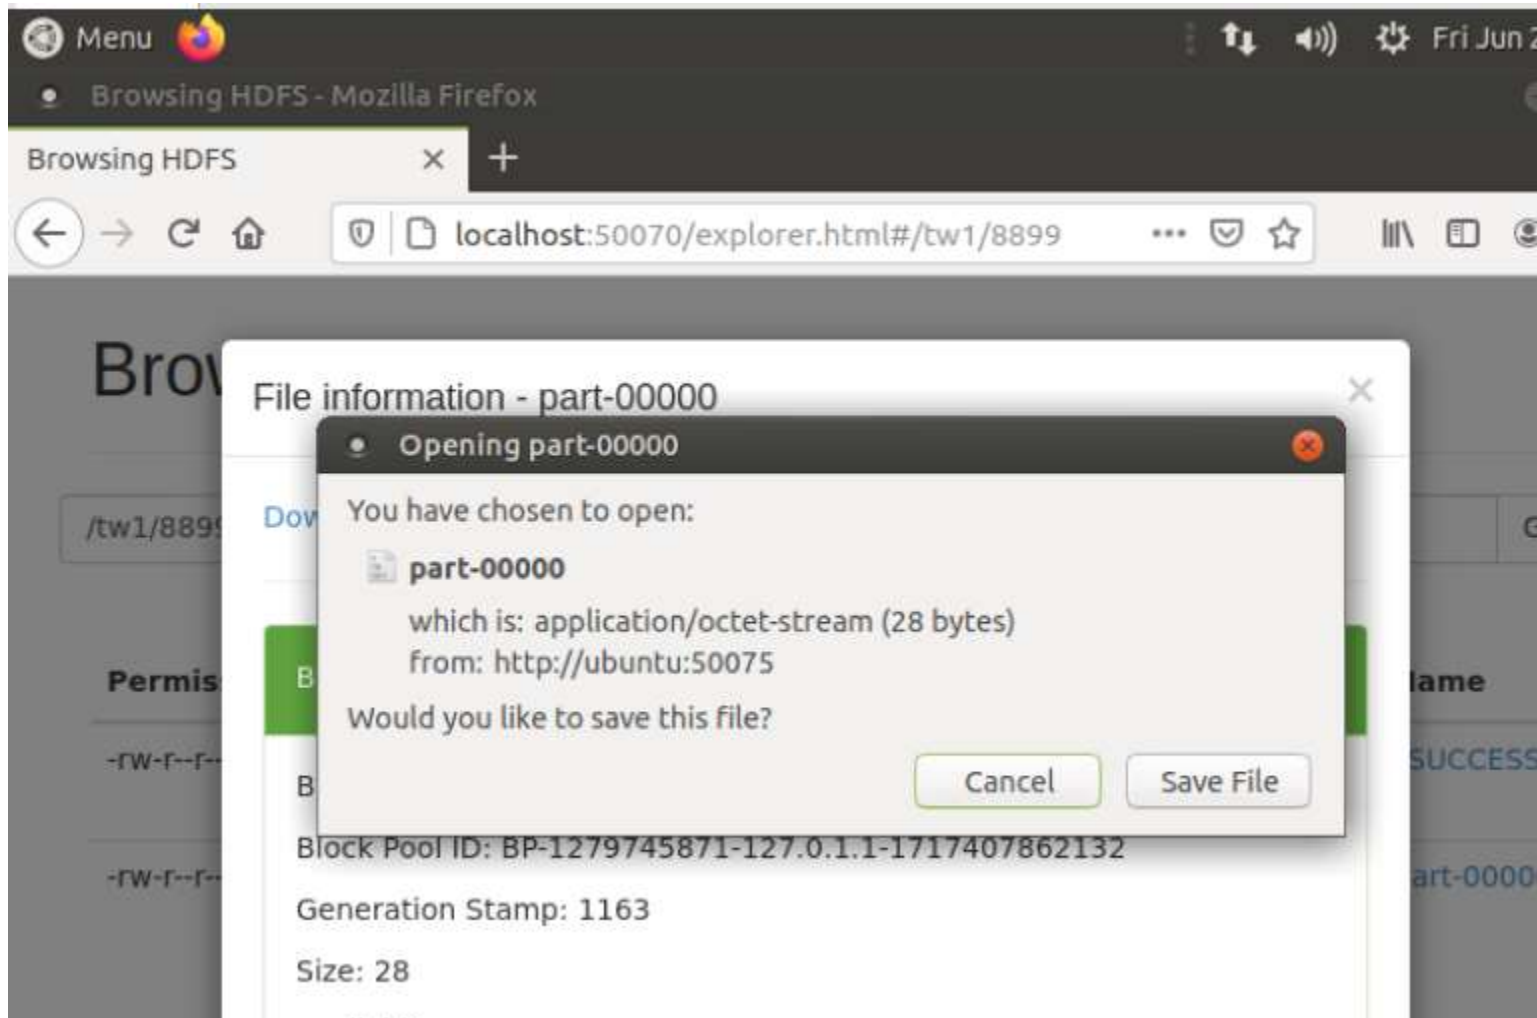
Menu

Fri Jun 2

Browsing HDFS - Mozilla Firefox

Browsing HDFS ×

localhost:50070/explorer.html#/tw1/8899

Brow

File information - part-00000

×

/tw1/889

Dow

Permis

B

-rw-r--r--

-rw-r--r--

lame

SUCCESS

art-0000

Opening part-00000

You have chosen to open:

part-00000

which is: application/octet-stream (28 bytes)
from: http://ubuntu:50075

Would you like to save this file?

Cancel

Save File

B

Block Pool ID: BP-1279745871-127.0.1.1-1717407862132

Generation Stamp: 1163

Size: 28